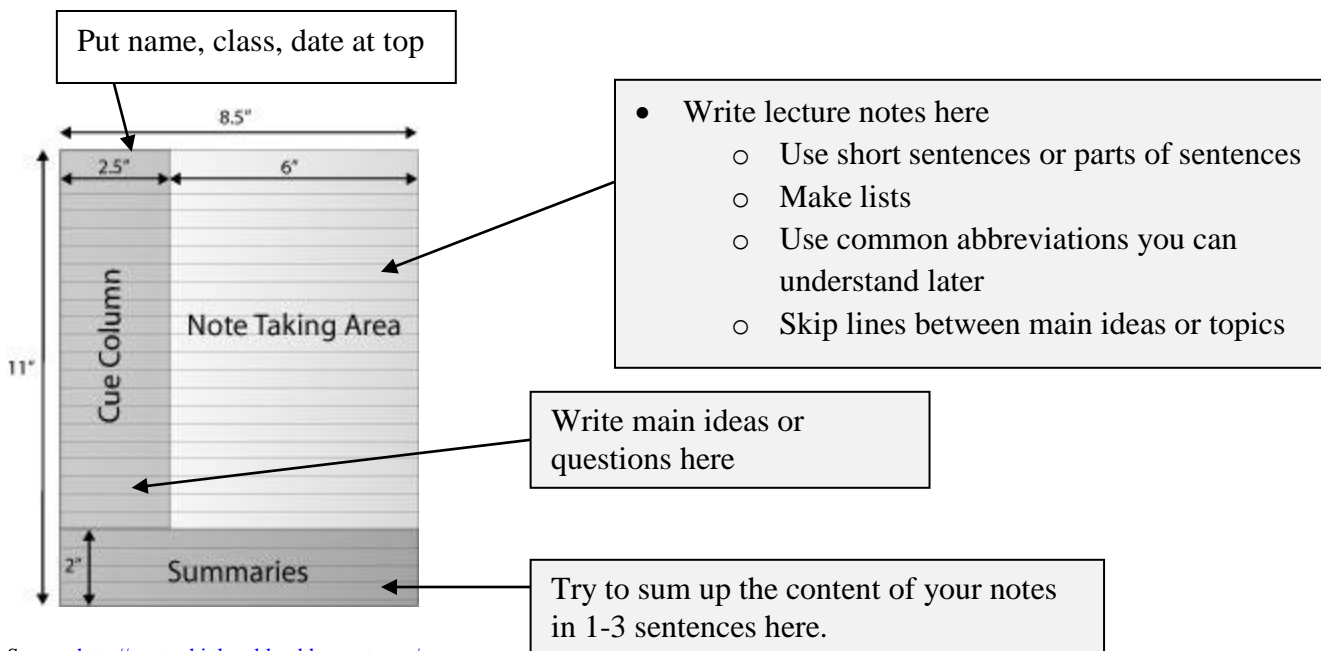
Put name, class, date at top

8.5"

2.5"

6"

11"

Cue Column

Note Taking Area

2"

Summaries

- Write lecture notes here
  - o Use short sentences or parts of sentences
  - o Make lists
  - o Use common abbreviations you can understand later
  - o Skip lines between main ideas or topics

Write main ideas or questions here

Try to sum up the content of your notes in 1-3 sentences here.

S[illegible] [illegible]